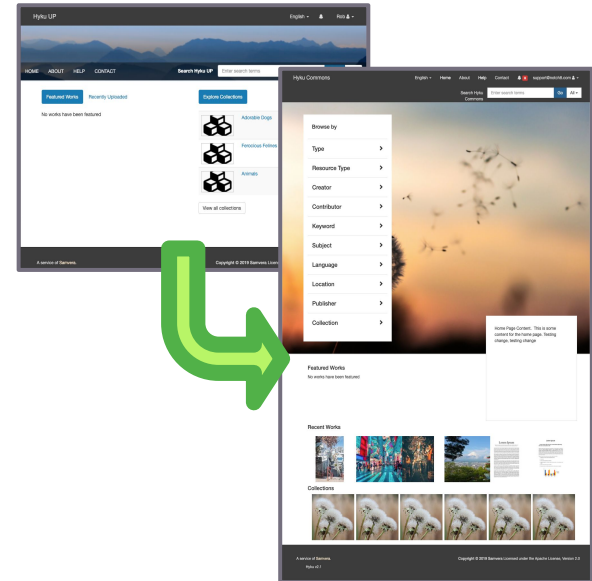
Hyku UP

English ▾ Rob ▾

HOME ABOUT HELP CONTACT Search Hyku UP Enter search terms

Featured Works Recently Uploaded

No works have been featured

Explore Collections

Adorable Dogs

Ferocious Felines

Animals

View all collections

A service of Samvera.

Copyright © 2019 Samvera Licens

Hyku Commons

English ▾ Home About Help Contact support@notch8.com ▾

Search Hyku Commons Enter search terms Go All ▾

Browse by

Type

Resource Type

Creator

Contributor

Keyword

Subject

Language

Location

Publisher

Collection

Home Page Content. This is some content for the home page. testing change, testing change

Featured Works

No works have been featured

Recent Works

Collections

A service of Samvera

Hyku v2.1

Copyright © 2019 Samvera Licensed under the Apache License, Version 2.0